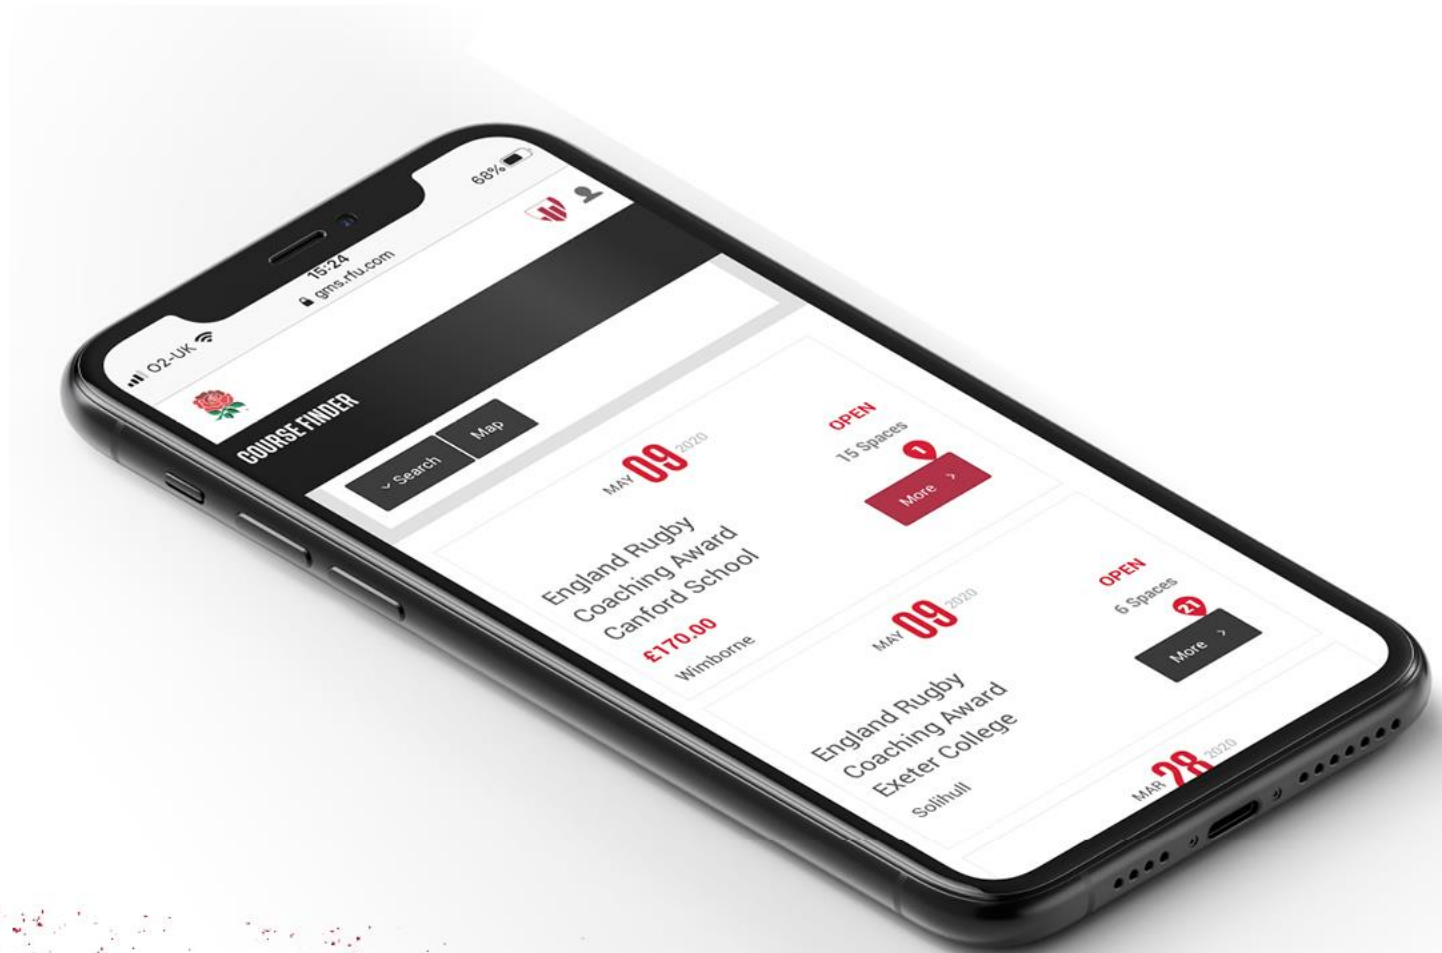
O2-UK
15:24
gms.rfu.com
68%

COURSE FINDER

Search
Map

MAY 09 2020
OPEN
15 Spaces
1
More

England Rugby Coaching Award Canford School
£170.00
Wimborne

MAY 09 2020
OPEN
6 Spaces
21
More

England Rugby Coaching Award Exeter College
Solihull

MAR 28 2020